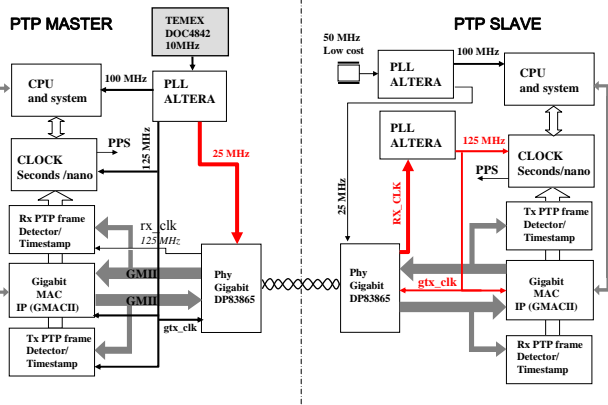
PTP MASTER

TEMEX DOC4842 10MHz

CPU and system

100 MHz

PLL ALTERA

PPS

125 MHz

25 MHz

CLOCK Seconds /nano

Rx PTP frame Detector/ Timestamp

rx_clk

125 MHz

Gigabit MAC IP (GMACII)

GMII

GMII

Phy Gigabit DP83865

gtx_clk

Tx PTP frame Detector/ Timestamp

PTP SLAVE

50 MHz Low cost

PLL ALTERA

100 MHz

CPU and system

PLL ALTERA

125 MHz

PPS

CLOCK Seconds/nano

25 MHz

RX_CLK

Tx PTP frame Detector/ Timestamp

Phy Gigabit DP83865

gtx_clk

Gigabit MAC IP (GMACII)

Rx PTP frame Detector/ Timestamp